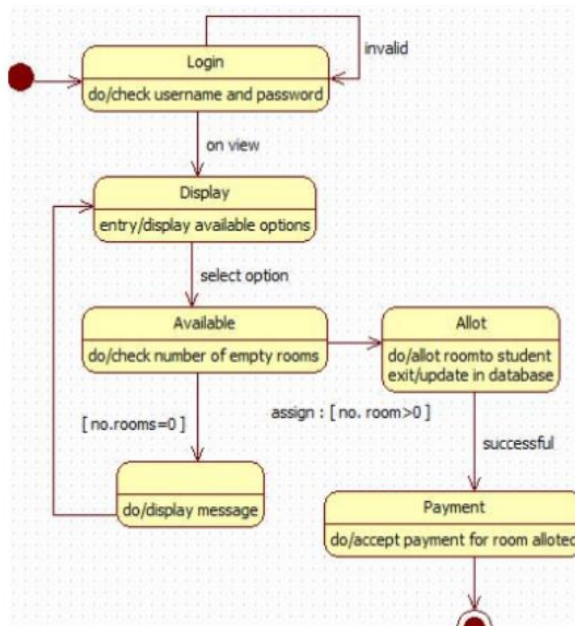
invalid

Login

do/check username and password

on view

Display

entry/display available options

select option

Available

do/check number of empty rooms

Allot

do/allot roomto student
exit/update in database

assign : [ no. room>0 ]

[ no.rooms=0 ]

successful

do/display message

Payment

do/accept payment for room allotec